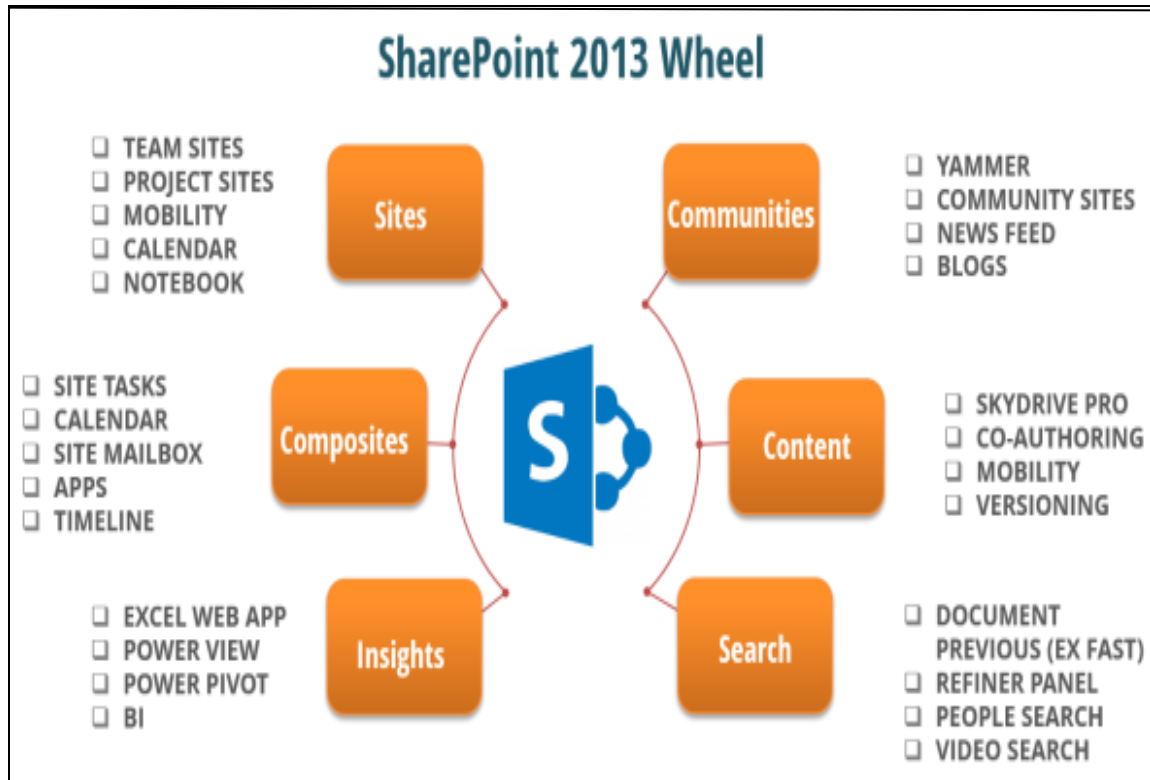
SharePoint 2013 Wheel

Sites
❑ TEAM SITES
❑ PROJECT SITES
❑ MOBILITY
❑ CALENDAR
❑ NOTEBOOK

Communities
❑ YAMMER
❑ COMMUNITY SITES
❑ NEWS FEED
❑ BLOGS

Composites
❑ SITE TASKS
❑ CALENDAR
❑ SITE MAILBOX
❑ APPS
❑ TIMELINE

S

Content
❑ SKYDRIVE PRO
❑ CO-AUTHORING
❑ MOBILITY
❑ VERSIONING

Insights
❑ EXCEL WEB APP
❑ POWER VIEW
❑ POWER PIVOT
❑ BI

Search
❑ DOCUMENT PREVIOUS (EX FAST)
❑ REFINER PANEL
❑ PEOPLE SEARCH
❑ VIDEO SEARCH